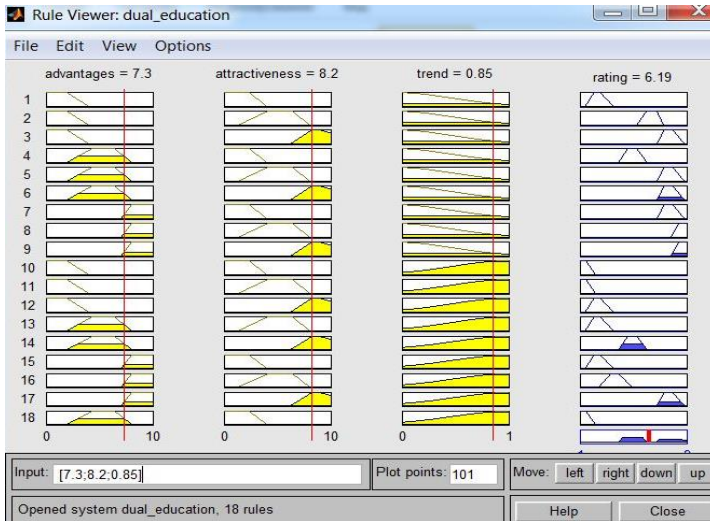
Rule Viewer: dual_education

File Edit View Options

advantages = 7.3

attractiveness = 8.2

trend = 0.85

rating = 6.19

1
2
3
4
5
6
7
8
9
10
11
12
13
14
15
16
17
18

0 10

0 10

0 1

Input: [7.3;8.2;0.85]

Plot points: 101

Move: left right down up

Opened system dual_education, 18 rules

Help

Close